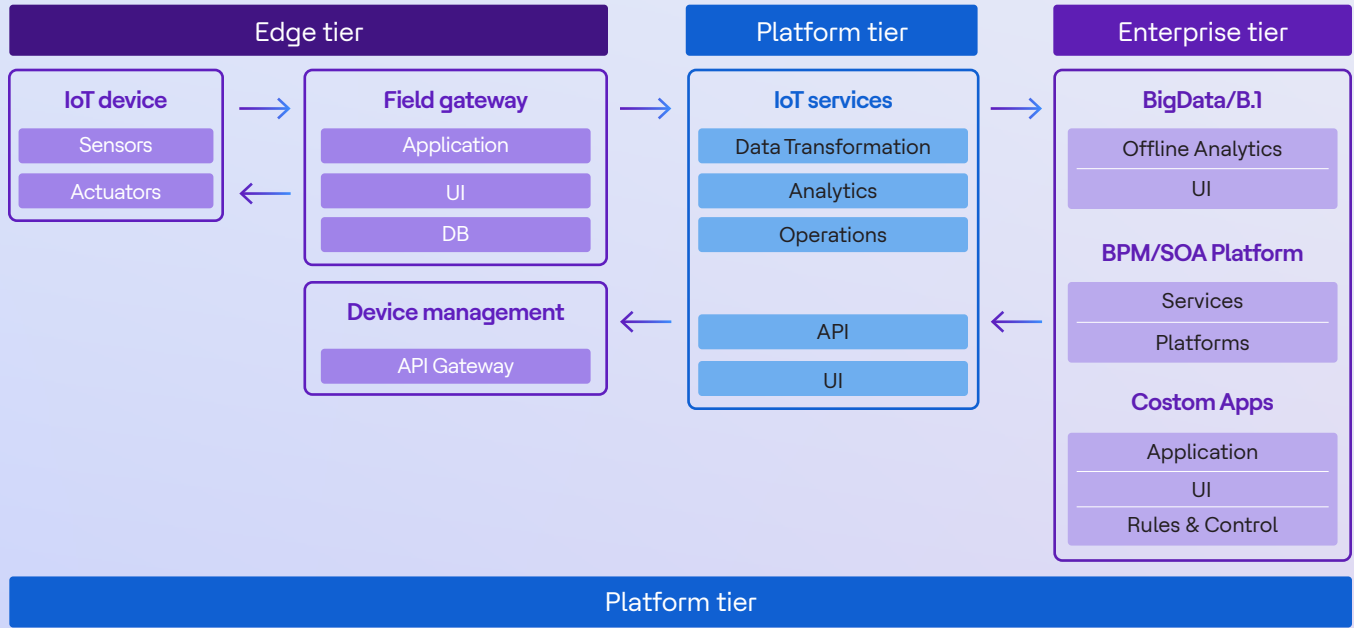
Edge tier

IoT device
Sensors
Actuators

Field gateway
Application
UI
DB

Device management
API Gateway

Platform tier

IoT services
Data Transformation
Analytics
Operations
API
UI

Enterprise tier

BigData/B.1
Offline Analytics
UI

BPM/SOA Platform
Services
Platforms

Costom Apps
Application
UI
Rules & Control

Platform tier